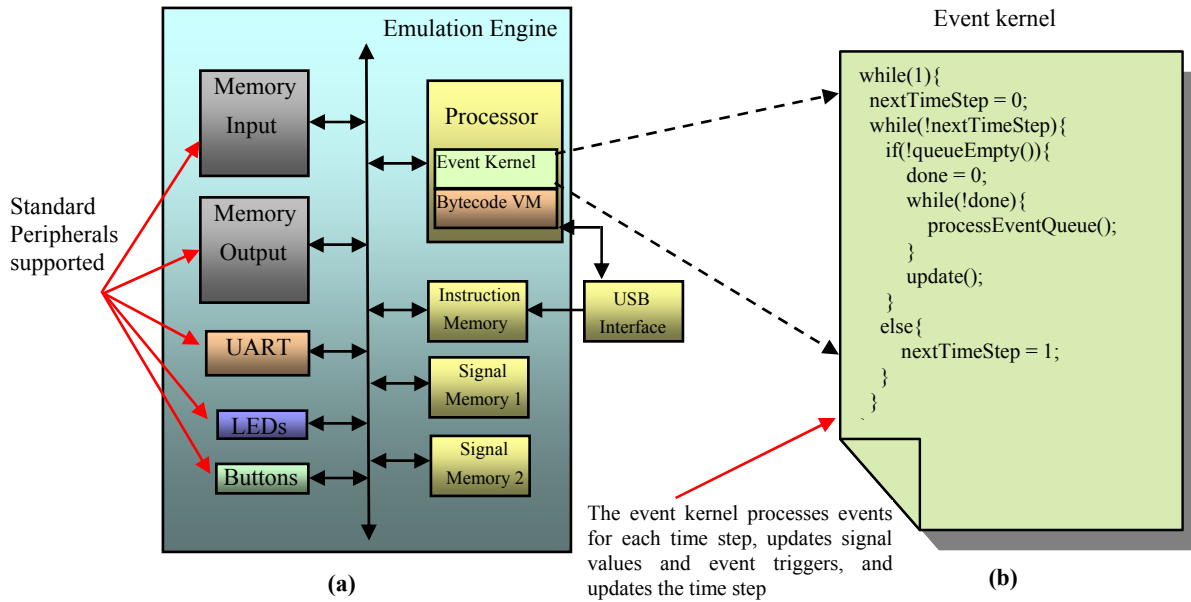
Emulation Engine

Memory Input

Memory Output

UART

LEDs

Buttons

Processor

Event Kernel

Bytecode VM

Instruction Memory

Signal Memory 1

Signal Memory 2

USB Interface

Standard Peripherals supported

(a)

Event kernel

while(1){
nextTimeStep = 0;
while(!nextTimeStep){
if(!queueEmpty()){
done = 0;
while(!done){
processEventQueue();
}
update();
}
else{
nextTimeStep = 1;
}
}

The event kernel processes events for each time step, updates signal values and event triggers, and updates the time step

(b)